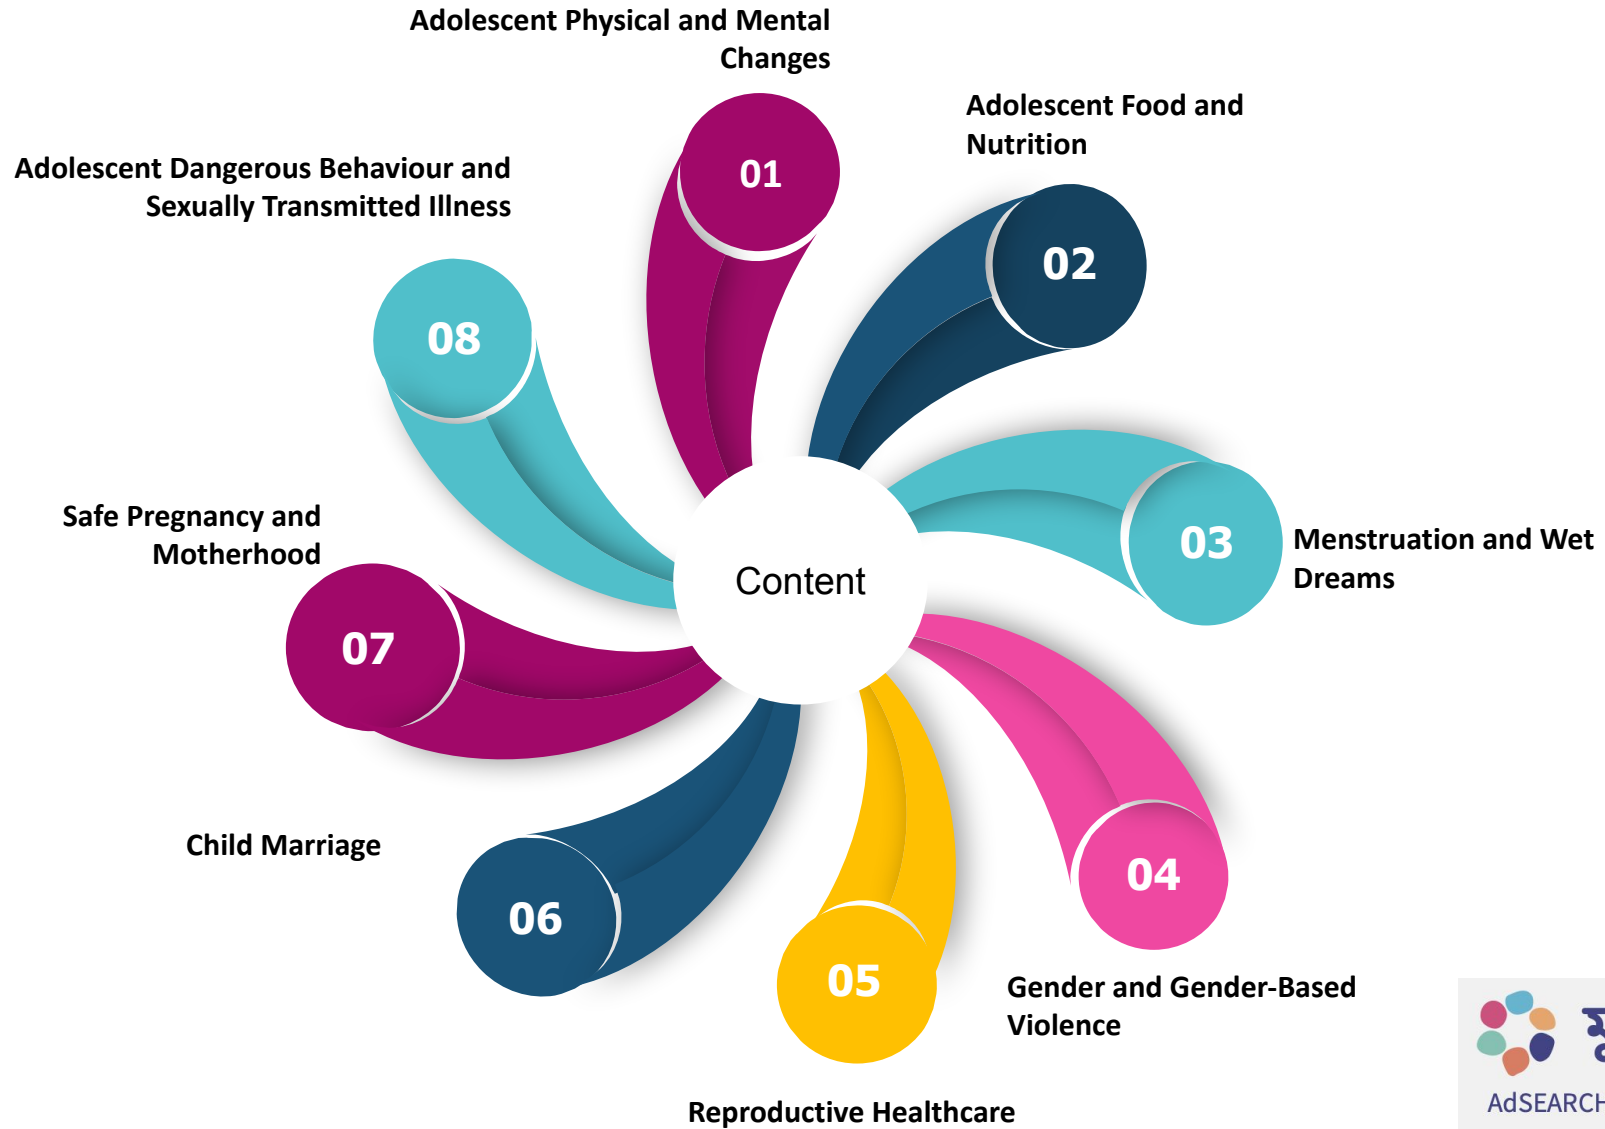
Adolescent Physical and Mental Changes

01

Adolescent Food and Nutrition

02

Adolescent Dangerous Behaviour and Sexually Transmitted Illness

08

03

Menstruation and Wet Dreams

Safe Pregnancy and Motherhood

Content

07

Child Marriage

04

06

05

Gender and Gender-Based Violence

Reproductive Healthcare

AdSEARCH